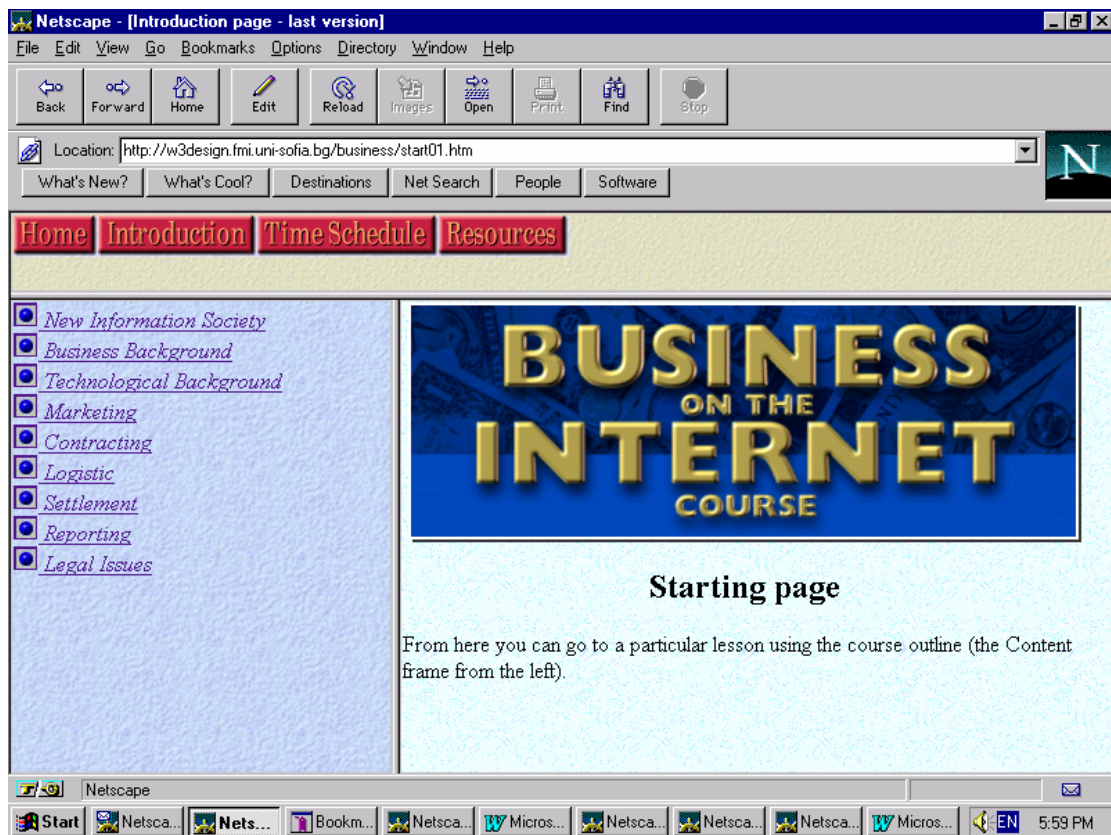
Netscape - [Introduction page - last version]

File Edit View Go Bookmarks Options Directory Window Help

Back Forward Home Edit Reload Images Open Print Find Stop

Location: http://w3design.fmi.uni-sofia.bg/business/start01.htm

What's New? What's Cool? Destinations Net Search People Software

N

Home Introduction Time Schedule Resources

New Information Society
Business Background
Technological Background
Marketing
Contracting
Logistic
Settlement
Reporting
Legal Issues

BUSINESS ON THE INTERNET COURSE

Starting page

From here you can go to a particular lesson using the course outline (the Content frame from the left).

Netscape

Start Netsca... Nets... Bookm... Netsca... Micros... Netsca... Netsca... Netsca... Micros... EN 5:59 PM